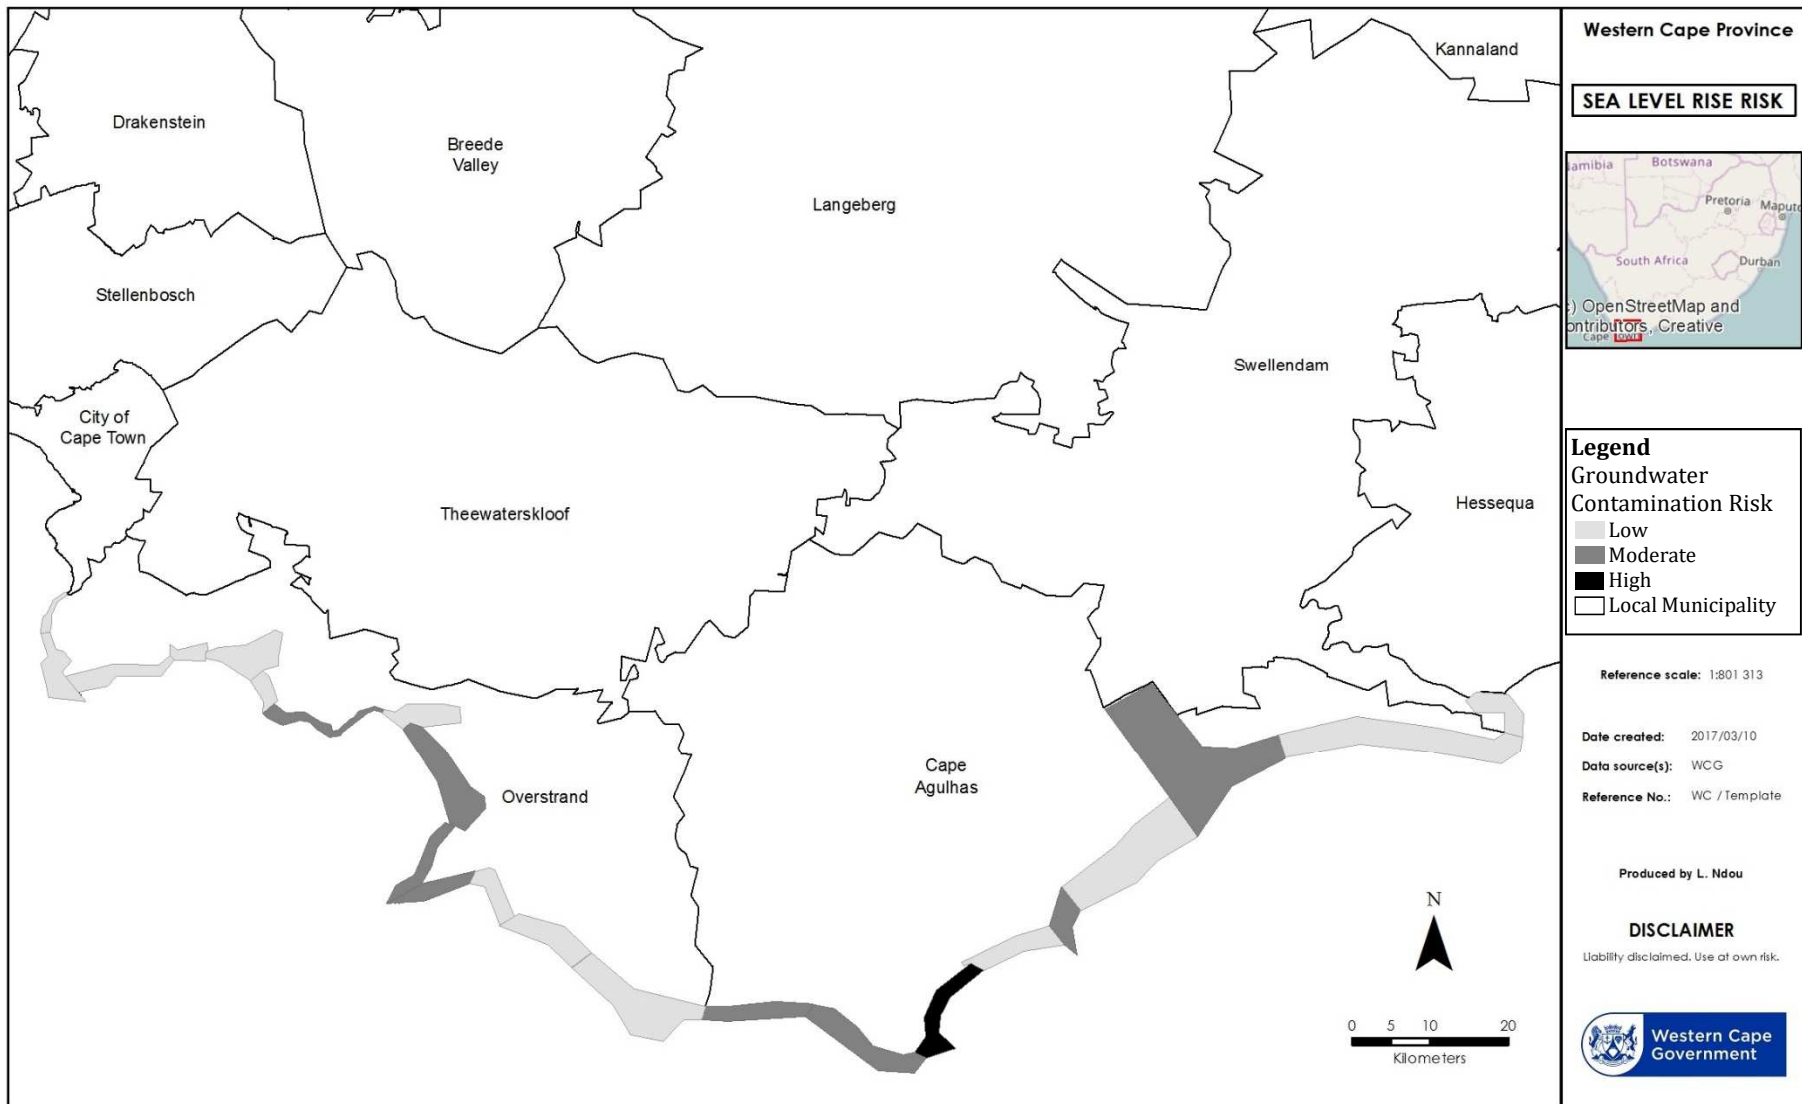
Drakenstein

Breede Valley

Langeberg

Kannaland

Stellenbosch

City of Cape Town

Theewaterskloof

Swellendam

Hessequa

Overstrand

Cape Agulhas

N

0 5 10 20
Kilometers

Western Cape Province

SEA LEVEL RISE RISK

amibia Botswana
Pretoria Maputo
South Africa Durban
) OpenStreetMap and ontributors, Creative
Cape Town

Legend
Groundwater Contamination Risk
Low
Moderate
High
Local Municipality

Reference scale: 1:801 313

Date created: 2017/03/10
Data source(s): WCG
Reference No.: WC / Template

Produced by L. Ndou

DISCLAIMER
Liability disclaimed. Use at own risk.

Western Cape Government